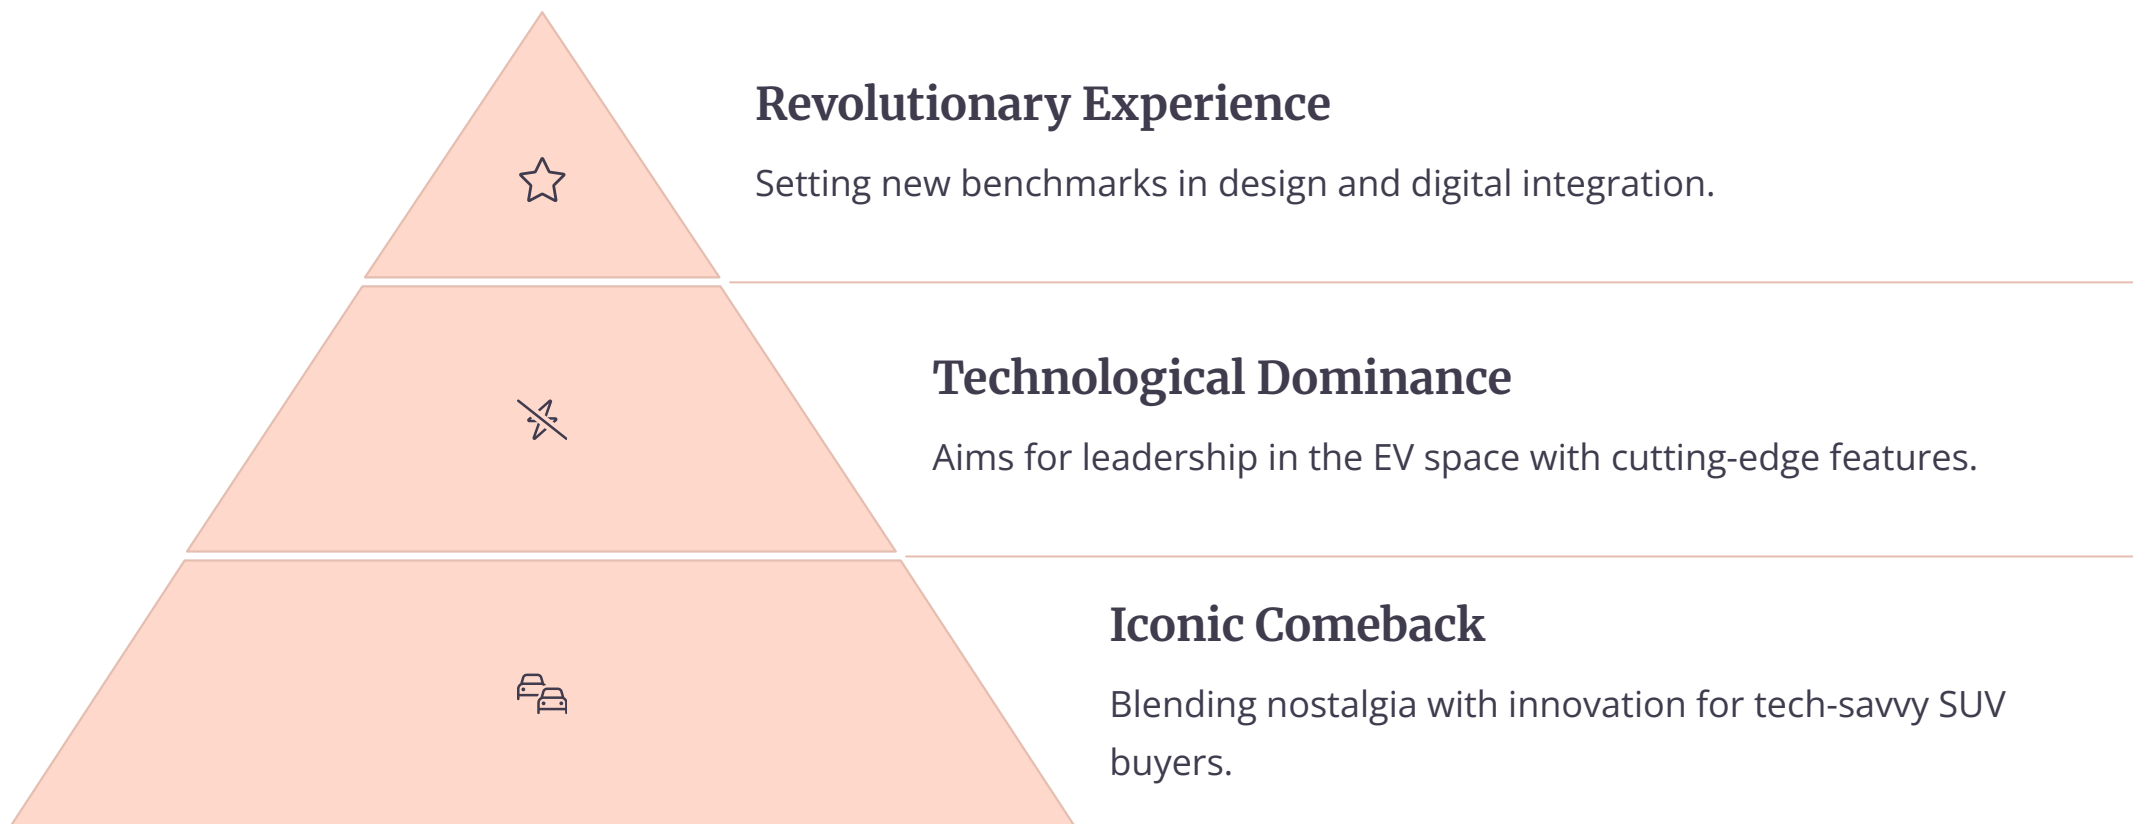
Revolutionary Experience

Setting new benchmarks in design and digital integration.

Technological Dominance

Aims for leadership in the EV space with cutting-edge features.

Iconic Comeback

Blending nostalgia with innovation for tech-savvy SUV buyers.